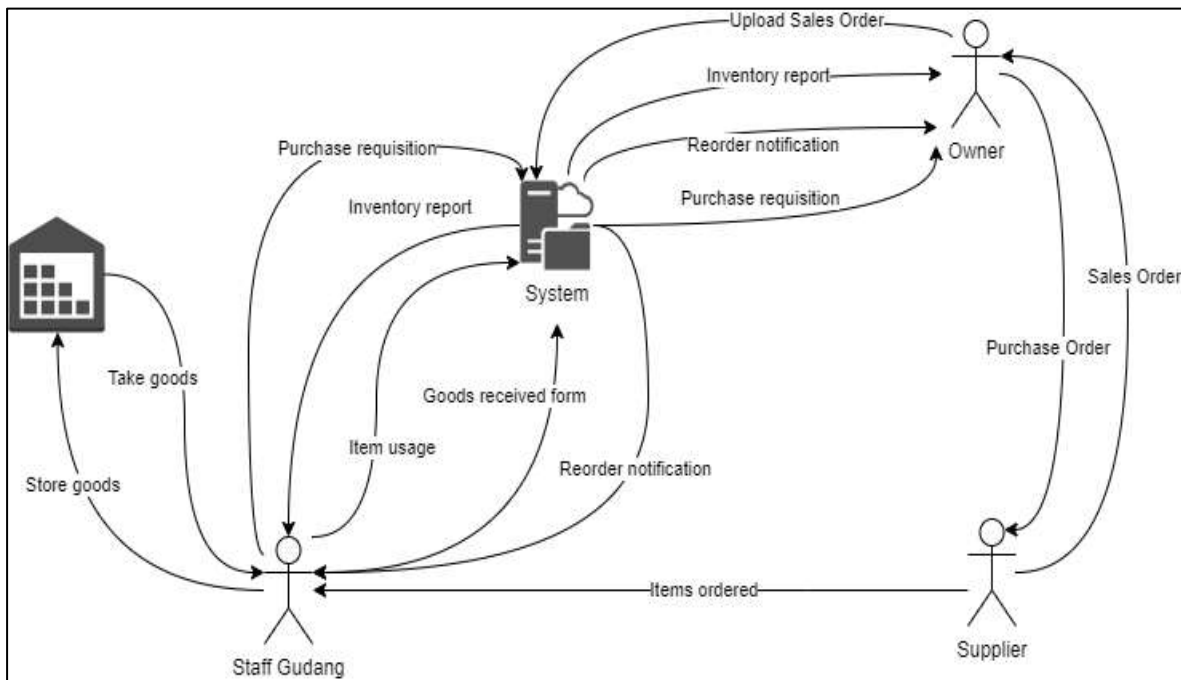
Upload Sales Order
Inventory report
Owner
Purchase requisition
Reorder notification
Purchase requisition
Inventory report
System
Sales Order
Take goods
Purchase Order
Goods received form
Item usage
Reorder notification
Store goods
Items ordered
Staff Gudang
Supplier